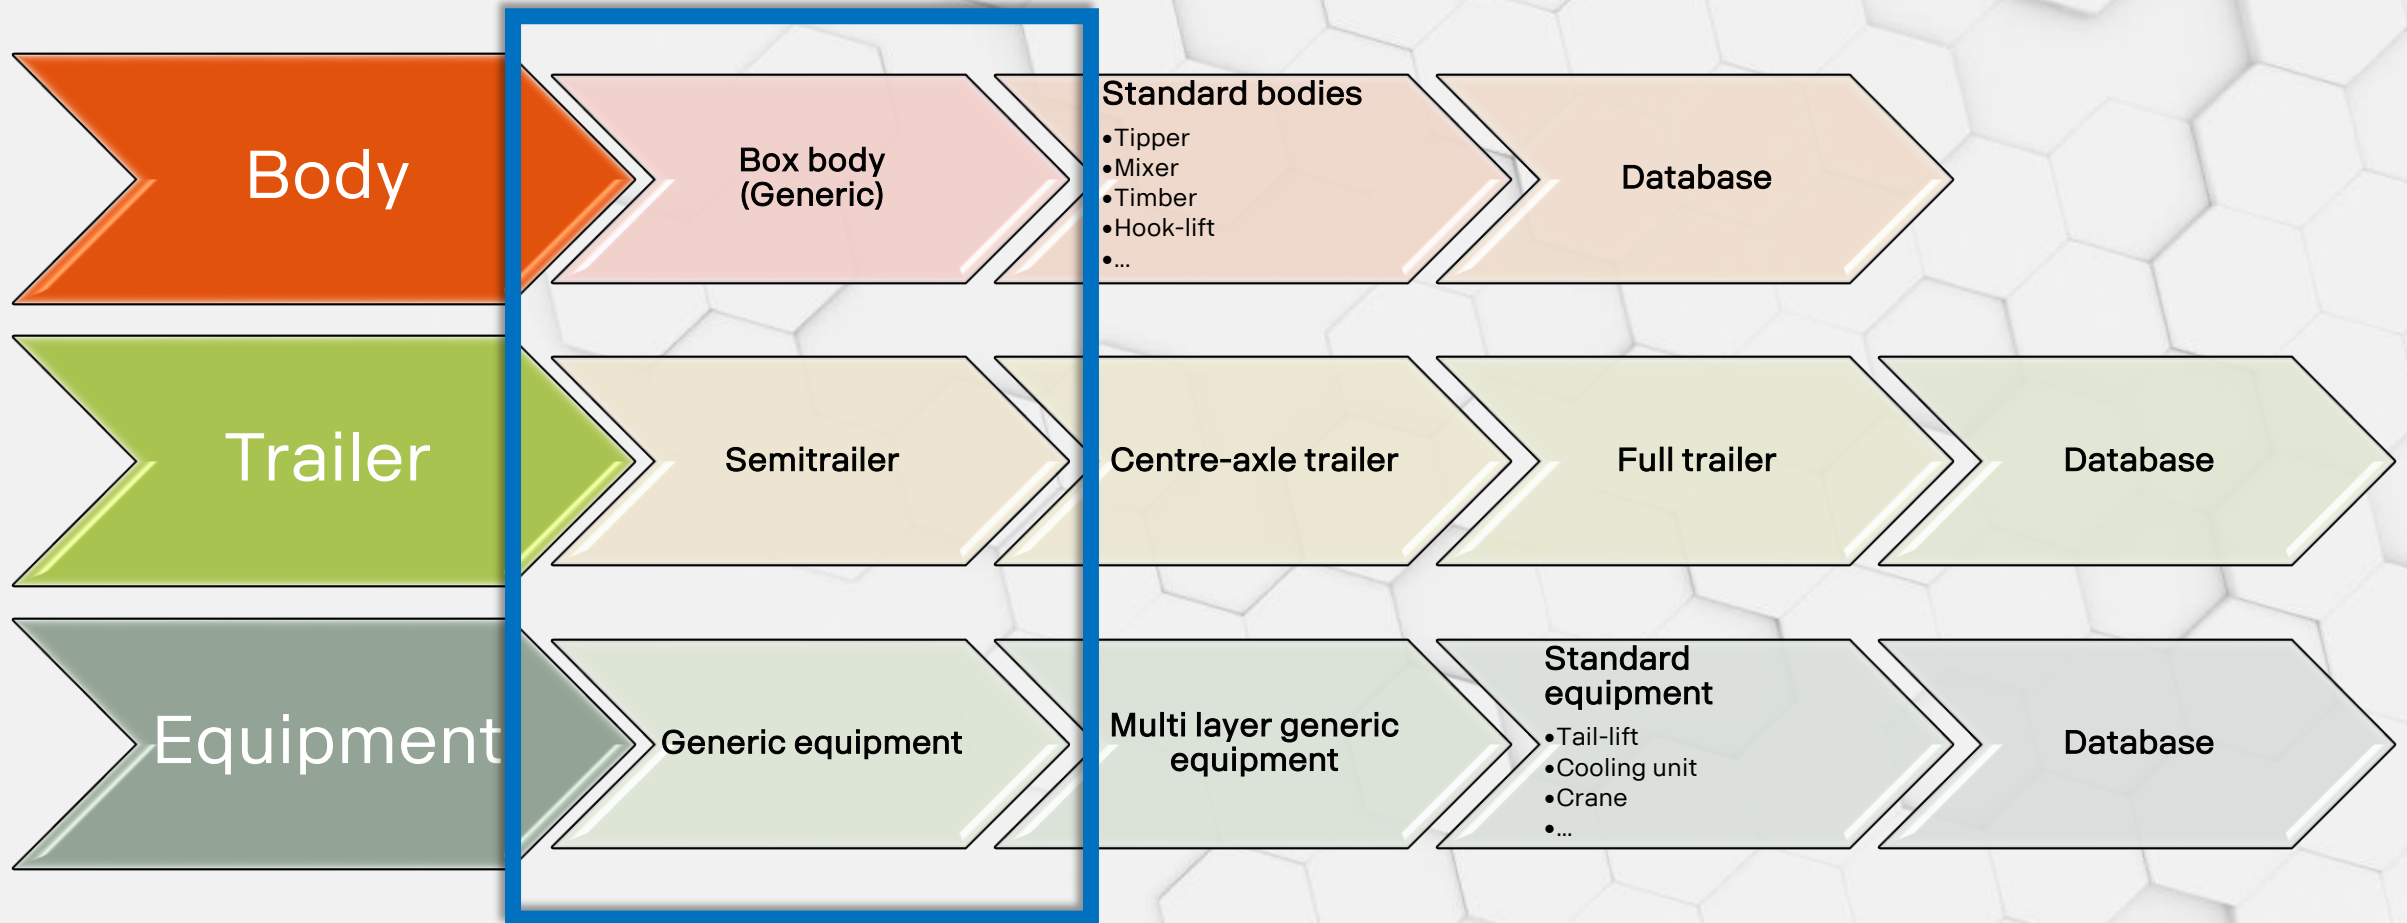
Body

Box body (Generic)

Standard bodies
•Tipper
•Mixer
•Timber
•Hook-lift
•...

Database

Trailer

Semitrailer

Centre-axle trailer

Full trailer

Database

Equipment

Generic equipment

Multi layer generic equipment

Standard equipment
•Tail-lift
•Cooling unit
•Crane
•...

Database